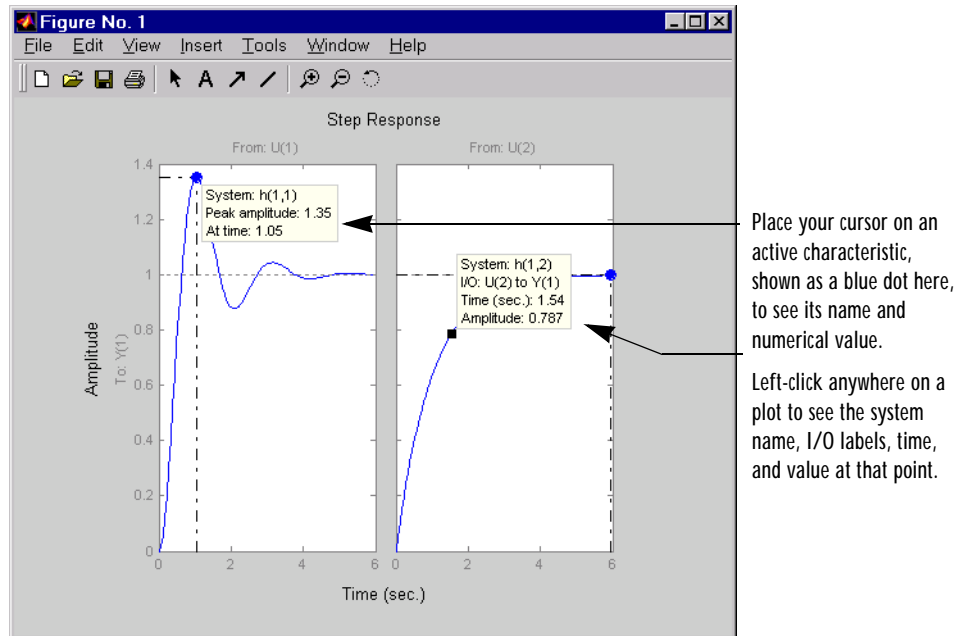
Figure No. 1

File Edit View Insert Tools Window Help

Step Response

From: U(1)

From: U(2)

1.4
1.2
1
0.8
0.6
0.4
0.2
0

Amplitude

To: Y(1)

System: h(1,1)
Peak amplitude: 1.35
At time: 1.05

System: h(1,2)
I/O: U(2) to Y(1)
Time (sec.): 1.54
Amplitude: 0.787

0 2 4 6

0 2 4 6

Time (sec.)

Place your cursor on an active characteristic, shown as a blue dot here, to see its name and numerical value.

Left-click anywhere on a plot to see the system name, I/O labels, time, and value at that point.